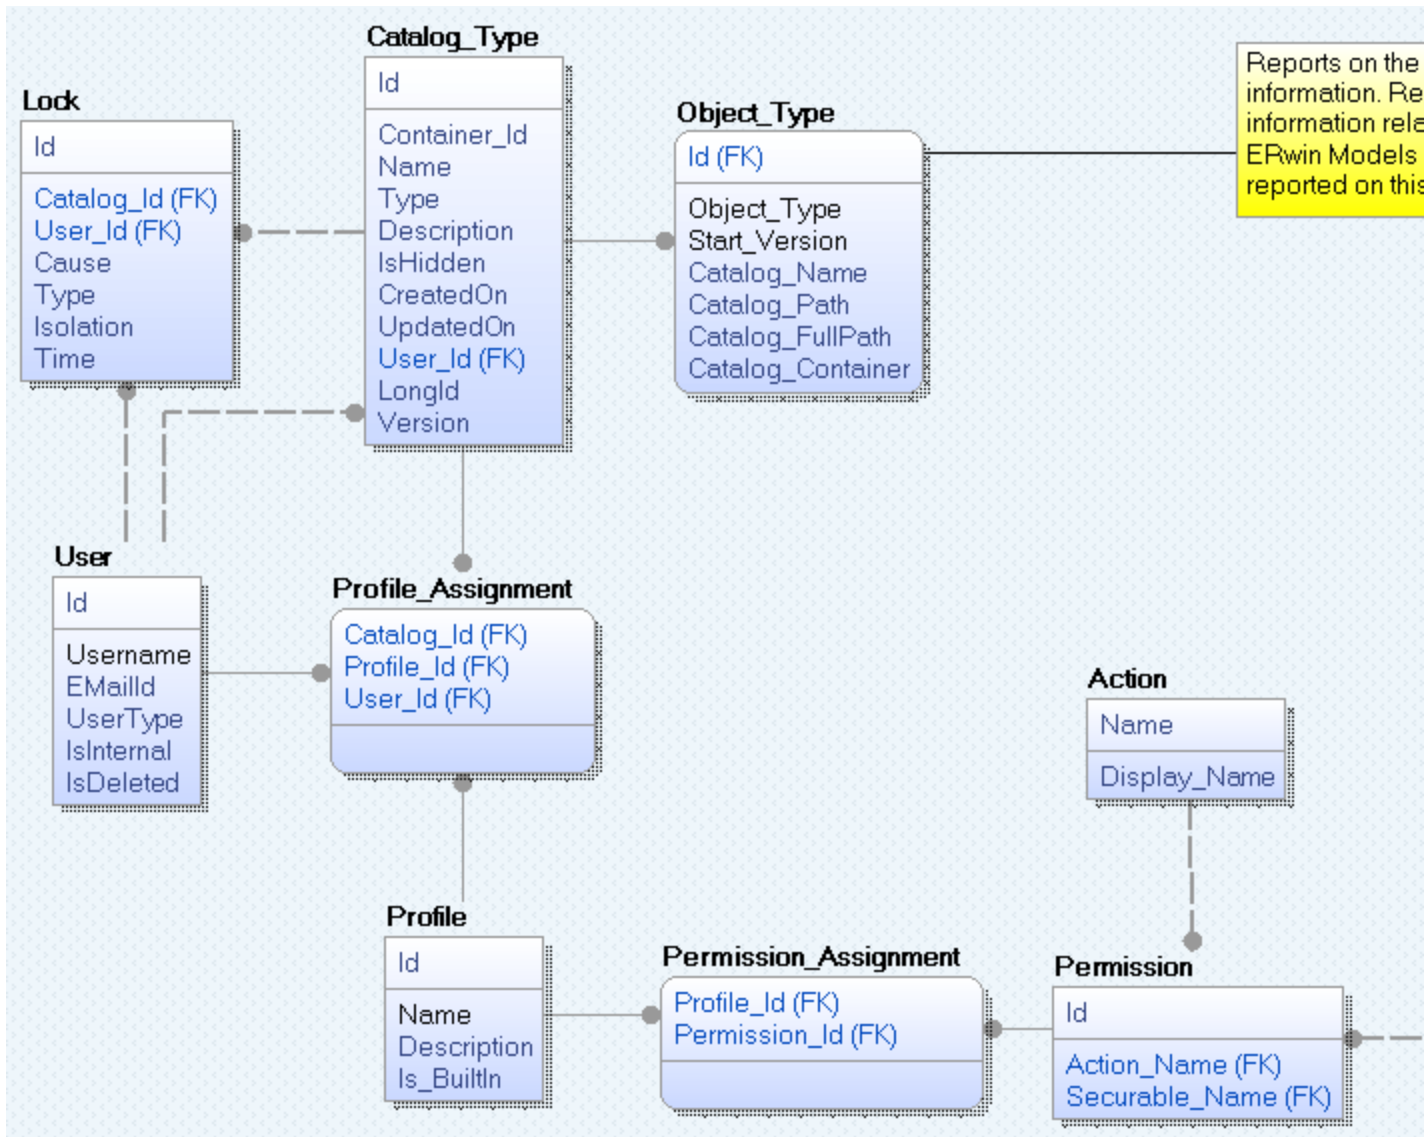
Catalog_Type

Id

Container_Id
Name
Type
Description
IsHidden
CreatedOn
UpdatedOn
User_Id (FK)
LongId
Version

Lock

Id

Catalog_Id (FK)
User_Id (FK)
Cause
Type
Isolation
Time

Object_Type

Id (FK)

Object_Type
Start_Version
Catalog_Name
Catalog_Path
Catalog_FullPath
Catalog_Container

Reports on the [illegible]
information. Re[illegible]
information rela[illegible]
ERwin Models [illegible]
reported on this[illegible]

User

Id

Username
EMailId
UserType
IsInternal
IsDeleted

Profile_Assignment

Catalog_Id (FK)
Profile_Id (FK)
User_Id (FK)

Action

Name

Display_Name

Profile

Id

Name
Description
Is_BuiltIn

Permission_Assignment

Profile_Id (FK)
Permission_Id (FK)

Permission

Id

Action_Name (FK)
Securable_Name (FK)